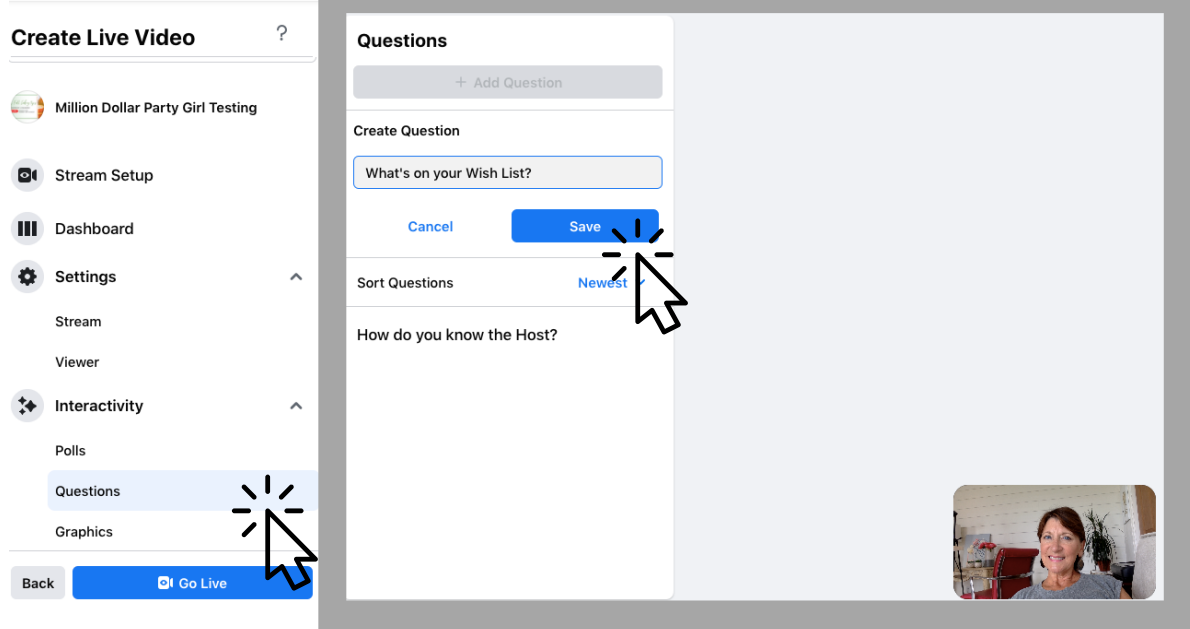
Create Live Video

?

Million Dollar Party Girl Testing

Stream Setup

Dashboard

Settings

Stream

Viewer

Interactivity

Polls

Questions

Graphics

Back

Go Live

Questions

+ Add Question

Create Question

What's on your Wish List?

Cancel

Save

Sort Questions

Newest

How do you know the Host?